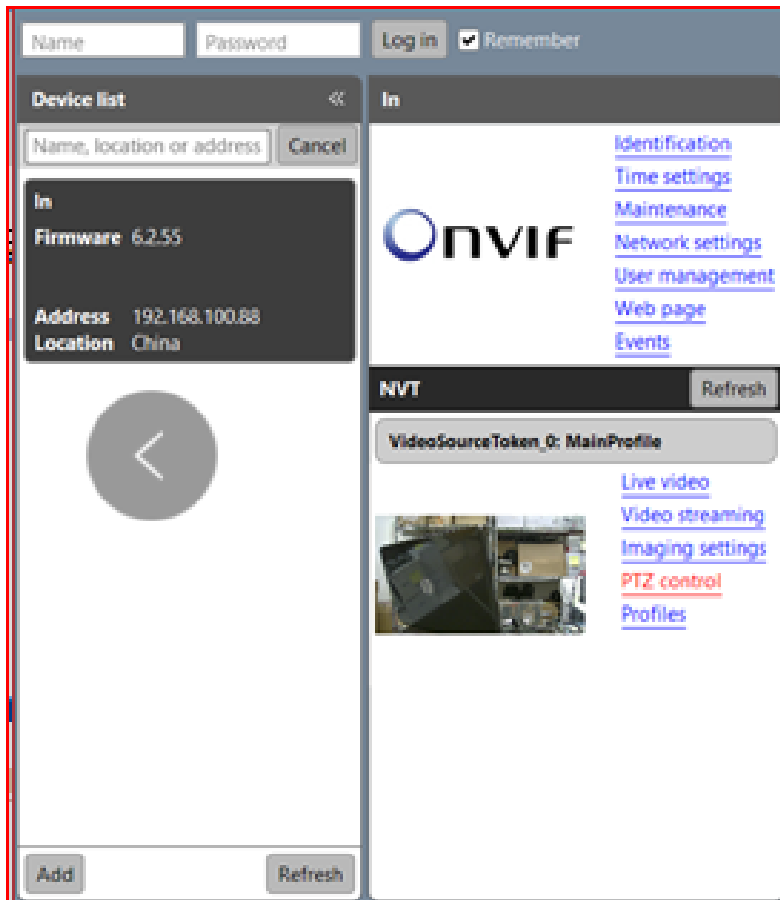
Name Password Log in Remember

Device list «

Name, location or address Cancel

In
Firmware 6.2.55

Address 192.168.100.88
Location China

Add Refresh

In

ONVIF

Identification
Time settings
Maintenance
Network settings
User management
Web page
Events

NVT Refresh

VideoSourceToken_0: MainProfile

Live video
Video streaming
Imaging settings
PTZ control
Profiles